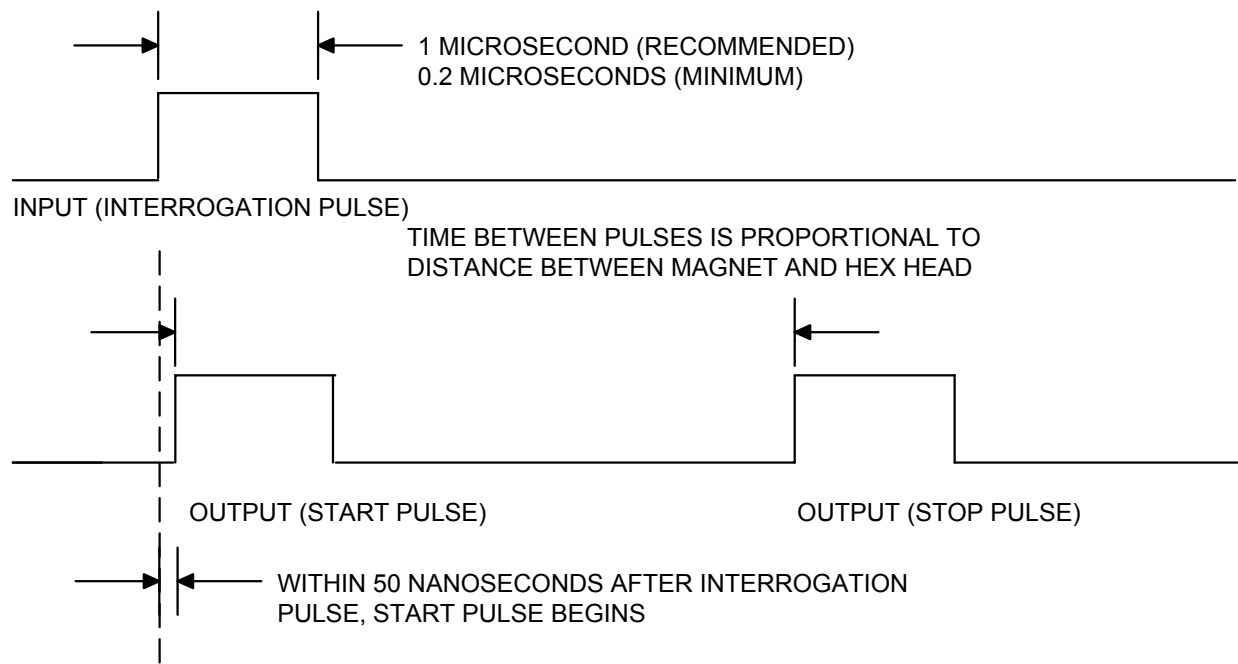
1 MICROSECOND (RECOMMENDED)
0.2 MICROSECONDS (MINIMUM)

INPUT (INTERROGATION PULSE)

TIME BETWEEN PULSES IS PROPORTIONAL TO DISTANCE BETWEEN MAGNET AND HEX HEAD

OUTPUT (START PULSE)

OUTPUT (STOP PULSE)

WITHIN 50 NANOSECONDS AFTER INTERROGATION PULSE, START PULSE BEGINS